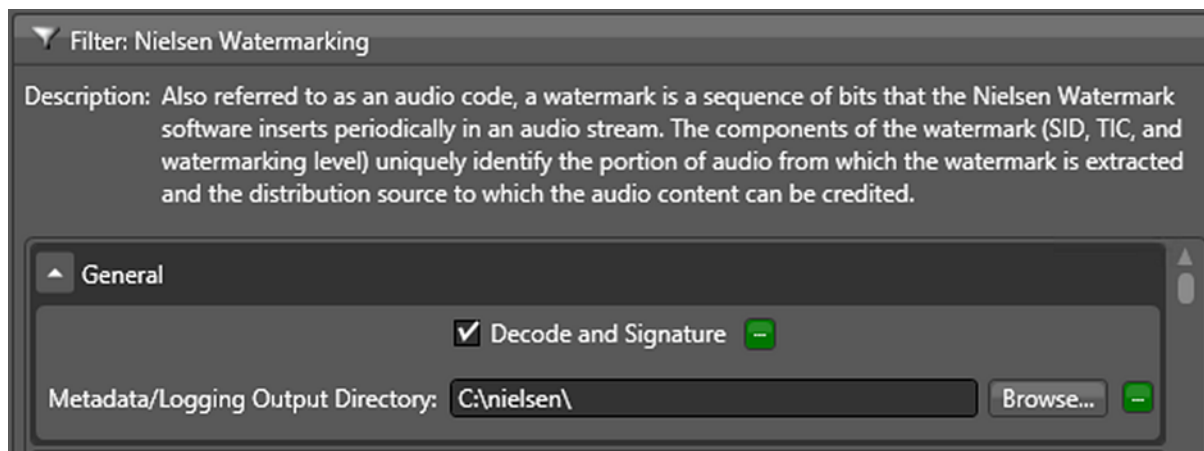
Filter: Nielsen Watermarking

Description: Also referred to as an audio code, a watermark is a sequence of bits that the Nielsen Watermark software inserts periodically in an audio stream. The components of the watermark (SID, TIC, and watermarking level) uniquely identify the portion of audio from which the watermark is extracted and the distribution source to which the audio content can be credited.

General

Decode and Signature

Metadata/Logging Output Directory: C:\nielsen\ Browse...